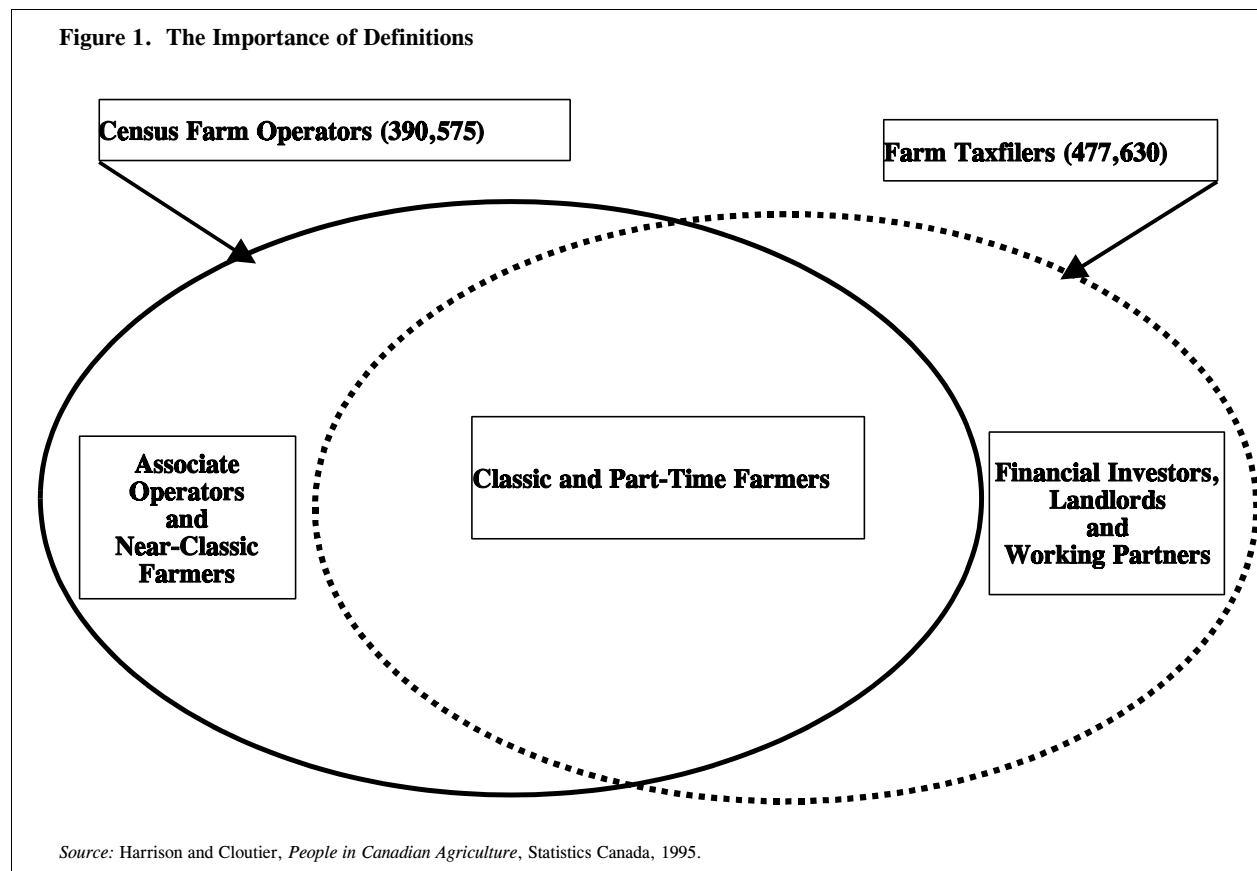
**Figure 1. The Importance of Definitions**

Census Farm Operators (390,575)

Farm Taxfilers (477,630)

Associate Operators and Near-Classic Farmers

Classic and Part-Time Farmers

Financial Investors, Landlords and Working Partners

*Source:* Harrison and Cloutier, *People in Canadian Agriculture*, Statistics Canada, 1995.